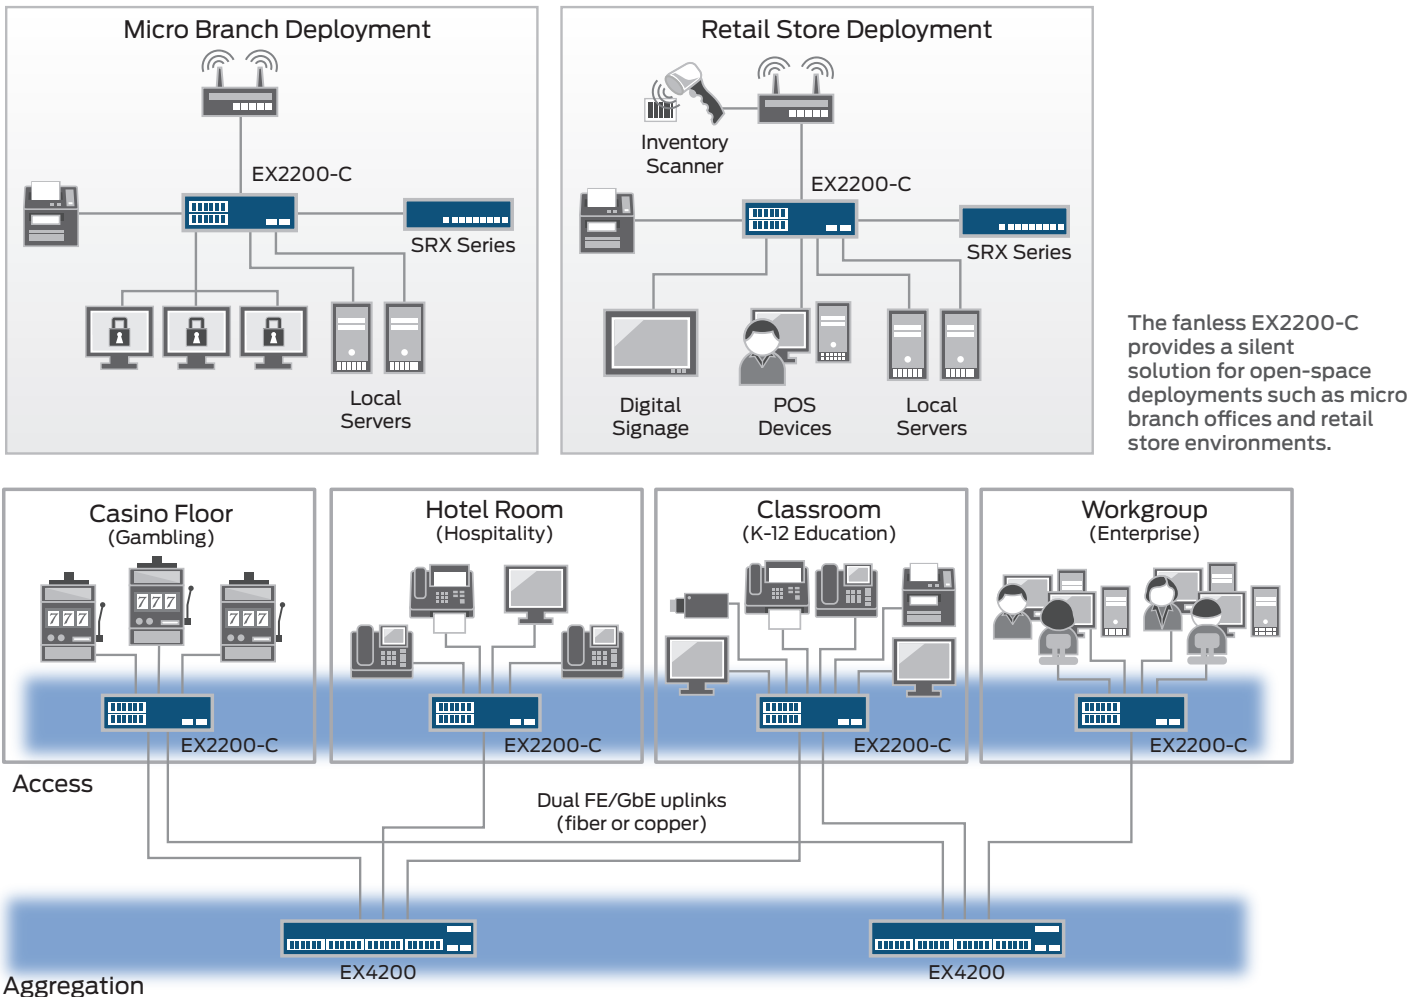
Micro Branch Deployment

EX2200-C

SRX Series

Local Servers

Retail Store Deployment

Inventory Scanner

EX2200-C

SRX Series

Digital Signage

POS Devices

Local Servers

The fanless EX2200-C provides a silent solution for open-space deployments such as micro branch offices and retail store environments.

Casino Floor
(Gambling)

777

777

777

EX2200-C

Hotel Room
(Hospitality)

EX2200-C

Classroom
(K-12 Education)

EX2200-C

Workgroup
(Enterprise)

EX2200-C

Access

Dual FE/GbE uplinks
(fiber or copper)

EX4200

EX4200

Aggregation